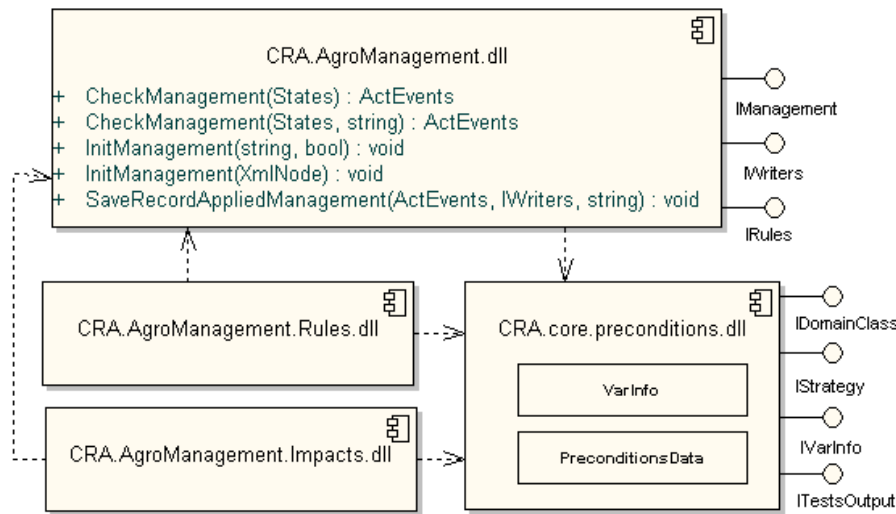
CRA.AgroManagement.dll

+ CheckManagement(States) : ActEvents
+ CheckManagement(States, string) : ActEvents
+ InitManagement(string, bool) : void
+ InitManagement(XmlNode) : void
+ SaveRecordAppliedManagement(ActEvents, IWriters, string) : void

IManagement

IWriters

IRules

CRA.AgroManagement.Rules.dll

CRA.core.preconditions.dll

VarInfo

PreconditionsData

IDomainClass

IStrategy

IVarInfo

ITestsOutput

CRA.AgroManagement.Impacts.dll